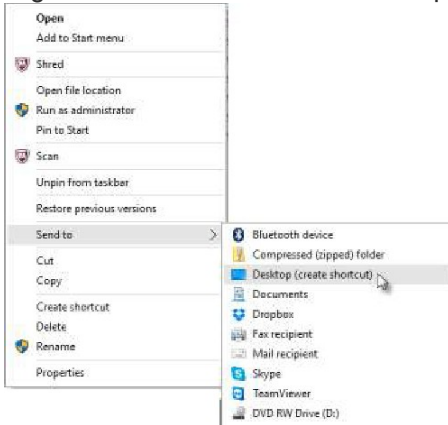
Open
Add to Start menu
Shred
Open file location
Run as administrator
Pin to Start
Scan
Unpin from taskbar
Restore previous versions
Send to
Cut
Copy
Create shortcut
Delete
Rename
Properties

Bluetooth device
Compressed (zipped) folder
Desktop (create shortcut)
Documents
Dropbox
Fax recipient
Mail recipient
Skype
TeamViewer
DVD RW Drive (D:)